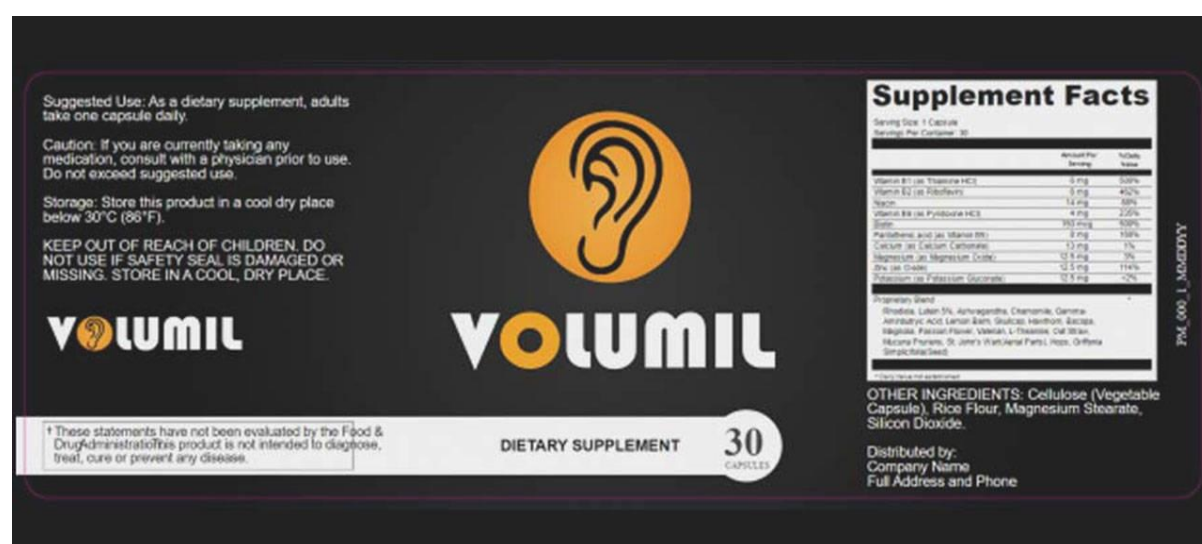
Suggested Use: As a dietary supplement, adults take one capsule daily.

Caution: If you are currently taking any medication, consult with a physician prior to use. Do not exceed suggested use.

Storage: Store this product in a cool dry place below 30°C (86°F).

KEEP OUT OF REACH OF CHILDREN. DO NOT USE IF SAFETY SEAL IS DAMAGED OR MISSING. STORE IN A COOL, DRY PLACE.

VOLUMIL

† These statements have not been evaluated by the Food & Drug Administration. This product is not intended to diagnose, treat, cure or prevent any disease.

VOLUMIL

DIETARY SUPPLEMENT

30 CAPSULES

Supplement Facts

Serving Size: 1 Capsule
Servings Per Container: 30

| | Amount Per Serving | % Daily Value |
|---|---|---|
| Vitamin B1 (as Thiamine HCl) | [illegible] | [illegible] |
| Vitamin B2 (as Riboflavin) | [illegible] | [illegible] |
| Niacin | 14 mg | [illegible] |
| Vitamin B6 (as Pyridoxine HCl) | 4 mg | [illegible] |
| Biotin | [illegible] | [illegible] |
| Pantothenic acid (as Vitamin B5) | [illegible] | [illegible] |
| Calcium (as Calcium Carbonate) | 13 mg | 1% |
| Magnesium (as Magnesium Oxide) | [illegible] | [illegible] |
| Zinc (as Oxide) | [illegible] | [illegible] |
| Potassium (as Potassium Gluconate) | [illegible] | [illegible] |

Proprietary Blend
Rhodiola, Lutein 5%, Ashwagandha, Chamomile, Gamma-Aminobutyric Acid, Lemon Balm, Skullcap, Hawthorn, Bacopa, Magnolia, Passion Flower, Valerian, L-Theanine, Oat Straw, Mucuna Pruriens, St. John's Wort (Aerial Parts), Hops, Griffonia Simplicifolia (Seed)

* Daily Value not established

OTHER INGREDIENTS: Cellulose (Vegetable Capsule), Rice Flour, Magnesium Stearate, Silicon Dioxide.

Distributed by:
Company Name
Full Address and Phone

PM_000_1_MMDDYY